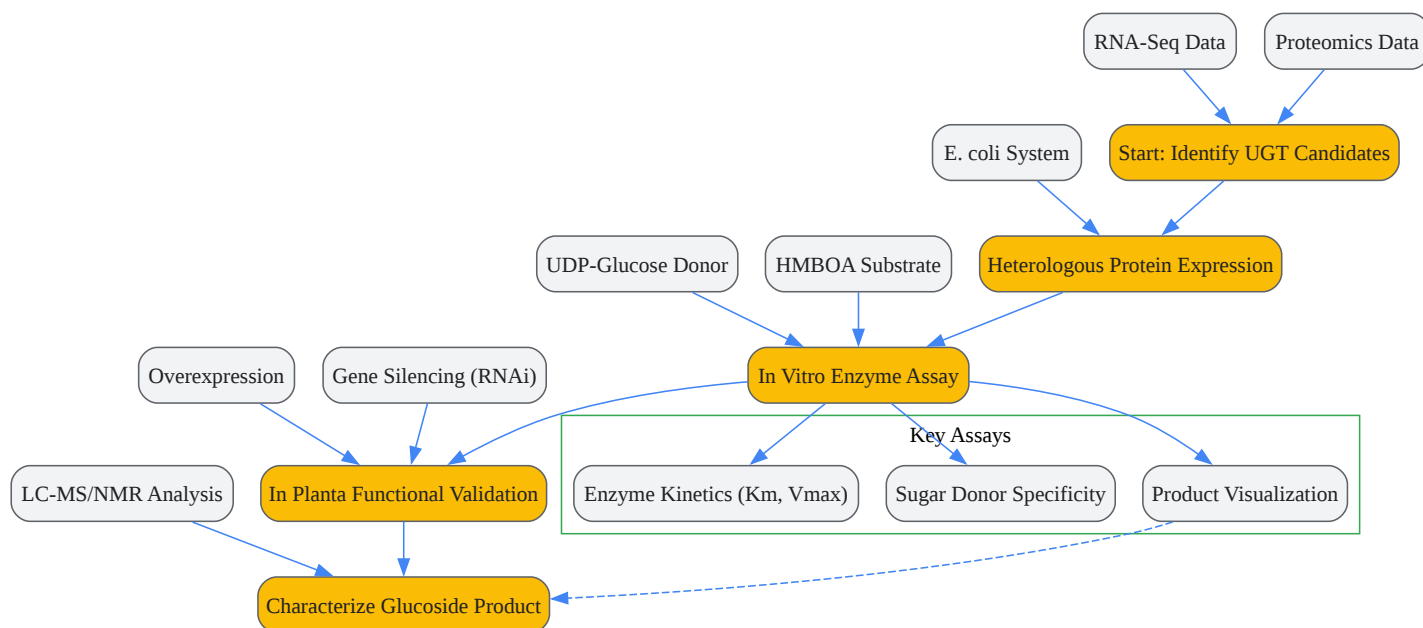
RNA-Seq Data

Proteomics Data

E. coli System

Start: Identify UGT Candidates

UDP-Glucose Donor

HMBOA Substrate

Heterologous Protein Expression

Overexpression

Gene Silencing (RNAi)

In Vitro Enzyme Assay

Key Assays

LC-MS/NMR Analysis

In Planta Functional Validation

Enzyme Kinetics (Km, Vmax)

Sugar Donor Specificity

Product Visualization

Characterize Glucoside Product